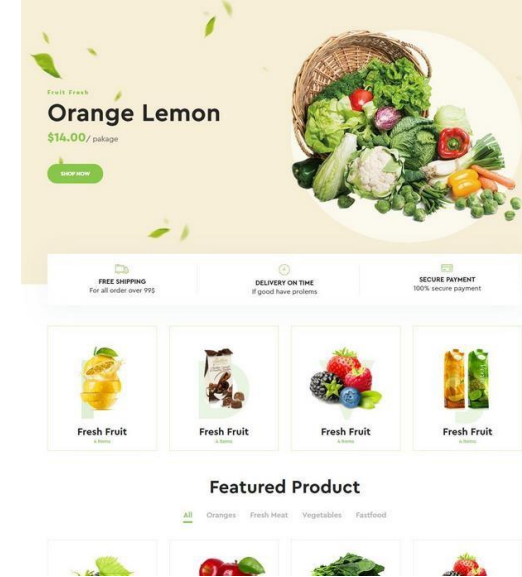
Fruit Fresh

Orange Lemon

$14.00/ pakage

SHOP NOW

FREE SHIPPING
For all order over 99$

DELIVERY ON TIME
If good have prolems

SECURE PAYMENT
100% secure payment

Fresh Fruit
4 Items

Fresh Fruit
4 Items

Fresh Fruit
4 Items

Fresh Fruit
4 Items

Featured Product

All Oranges Fresh Meat Vegetables Fastfood